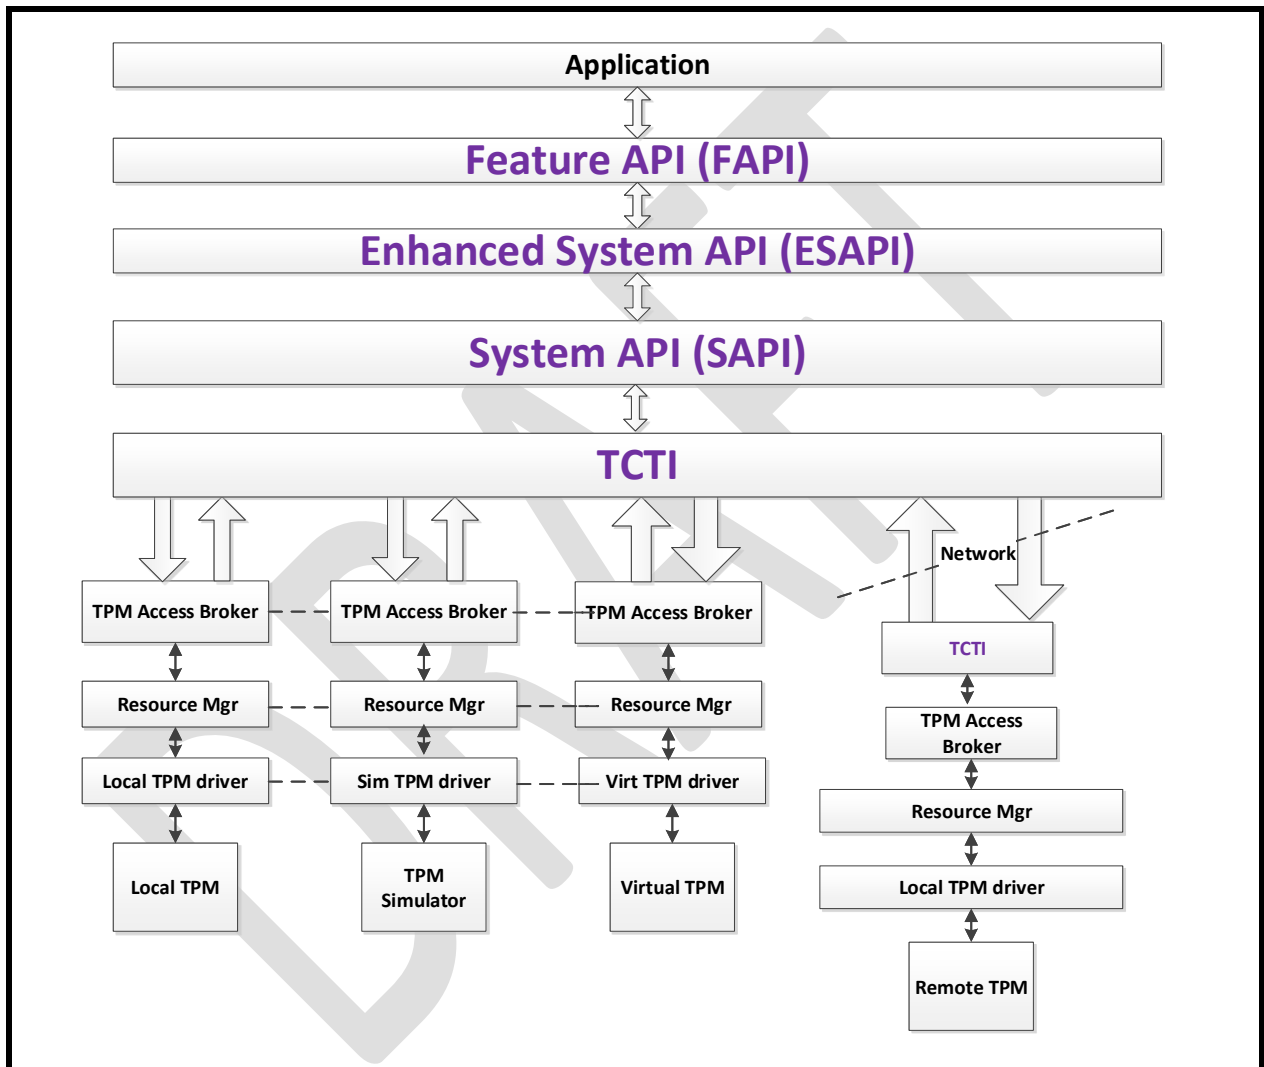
Application

Feature API (FAPI)

Enhanced System API (ESAPI)

System API (SAPI)

TCTI

TPM Access Broker

TPM Access Broker

TPM Access Broker

Network

TCTI

Resource Mgr

Resource Mgr

Resource Mgr

TPM Access Broker

Local TPM driver

Sim TPM driver

Virt TPM driver

Resource Mgr

Local TPM

TPM Simulator

Virtual TPM

Local TPM driver

Remote TPM

DRAFT